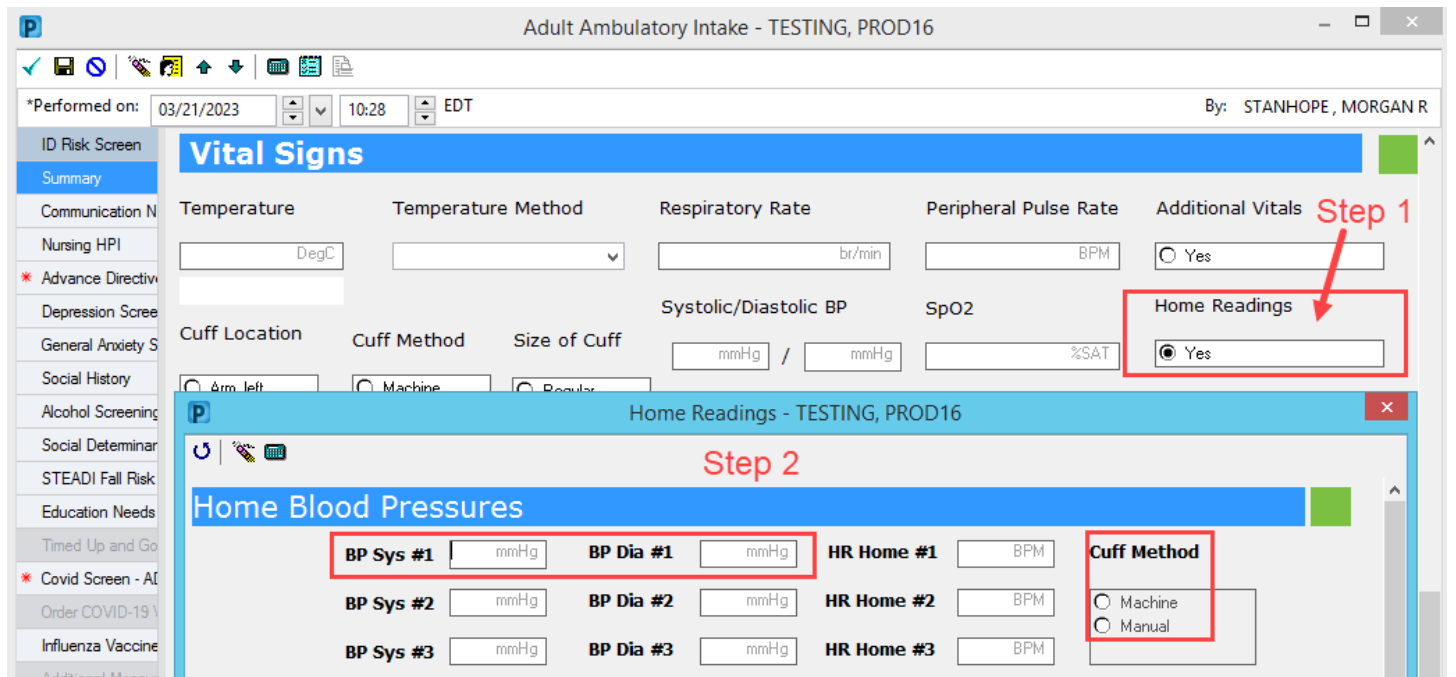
P Adult Ambulatory Intake - TESTING, PROD16

*Performed on: 03/21/2023 10:28 EDT By: STANHOPE , MORGAN R

ID Risk Screen
Summary
Communication N
Nursing HPI
* Advance Directive
Depression Scree
General Anxiety S
Social History
Alcohol Screening
Social Determinan
STEADI Fall Risk
Education Needs
Timed Up and Go
* Covid Screen - AD
Order COVID-19 V
Influenza Vaccine
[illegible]

Vital Signs

Temperature
DegC

Temperature Method

Respiratory Rate
br/min

Peripheral Pulse Rate
BPM

Additional Vitals
Yes

Step 1

Cuff Location
Arm left

Cuff Method
Machine

Size of Cuff
Regular

Systolic/Diastolic BP
mmHg / mmHg

SpO2
%SAT

Home Readings
Yes

P Home Readings - TESTING, PROD16

Step 2

Home Blood Pressures

| BP Sys #1 | mmHg | BP Dia #1 | mmHg | HR Home #1 | BPM |
|---|---|---|---|---|---|
| BP Sys #2 | mmHg | BP Dia #2 | mmHg | HR Home #2 | BPM |
| BP Sys #3 | mmHg | BP Dia #3 | mmHg | HR Home #3 | BPM |

Cuff Method
Machine
Manual